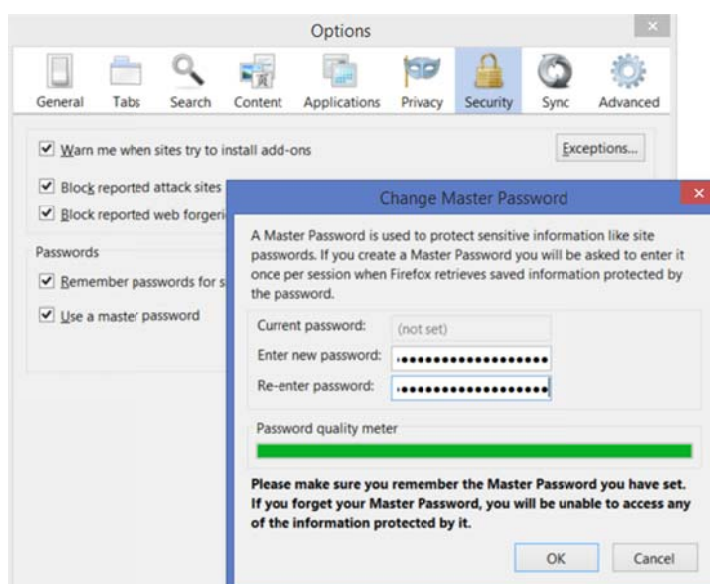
Options

General Tabs Search Content Applications Privacy Security Sync Advanced

Warn me when sites try to install add-ons

Exceptions...

Block reported attack sites

Block reported web forgeri

Passwords

Remember passwords for s

Use a master password

Change Master Password

A Master Password is used to protect sensitive information like site passwords. If you create a Master Password you will be asked to enter it once per session when Firefox retrieves saved information protected by the password.

Current password: (not set)

Enter new password: ••••••••••••••••••

Re-enter password: ••••••••••••••••••

Password quality meter

Please make sure you remember the Master Password you have set. If you forget your Master Password, you will be unable to access any of the information protected by it.

OK Cancel